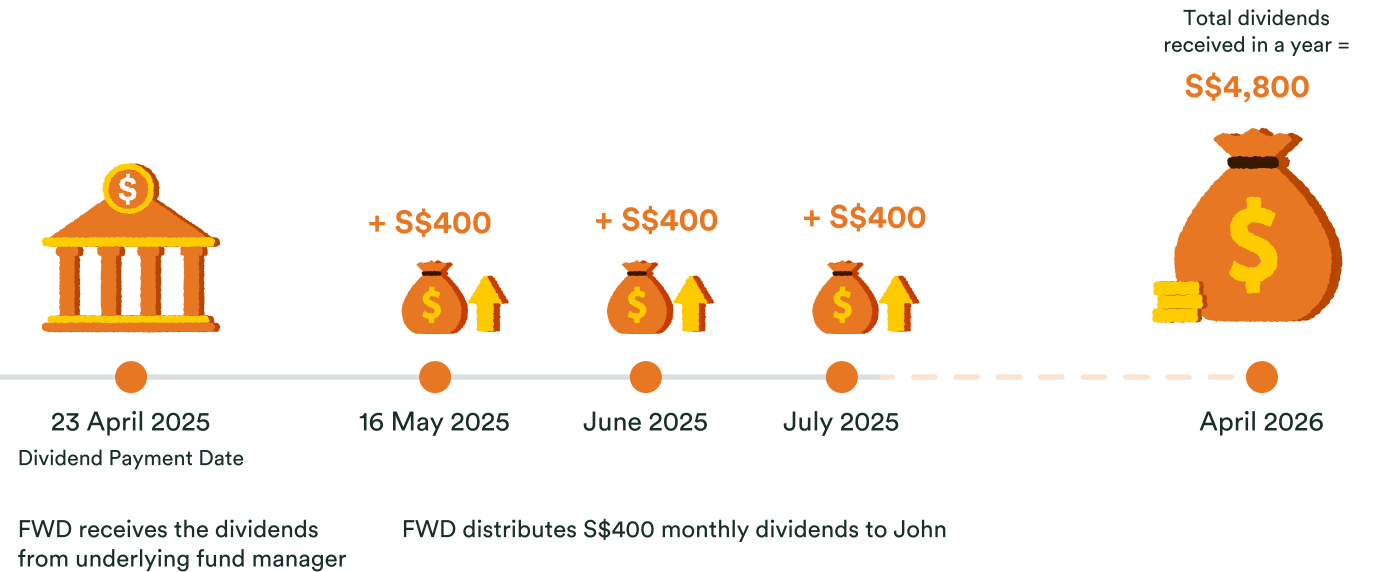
Total dividends received in a year =

S$4,800

+ S$400

+ S$400

+ S$400

23 April 2025
Dividend Payment Date

16 May 2025

June 2025

July 2025

April 2026

FWD receives the dividends from underlying fund manager

FWD distributes S$400 monthly dividends to John